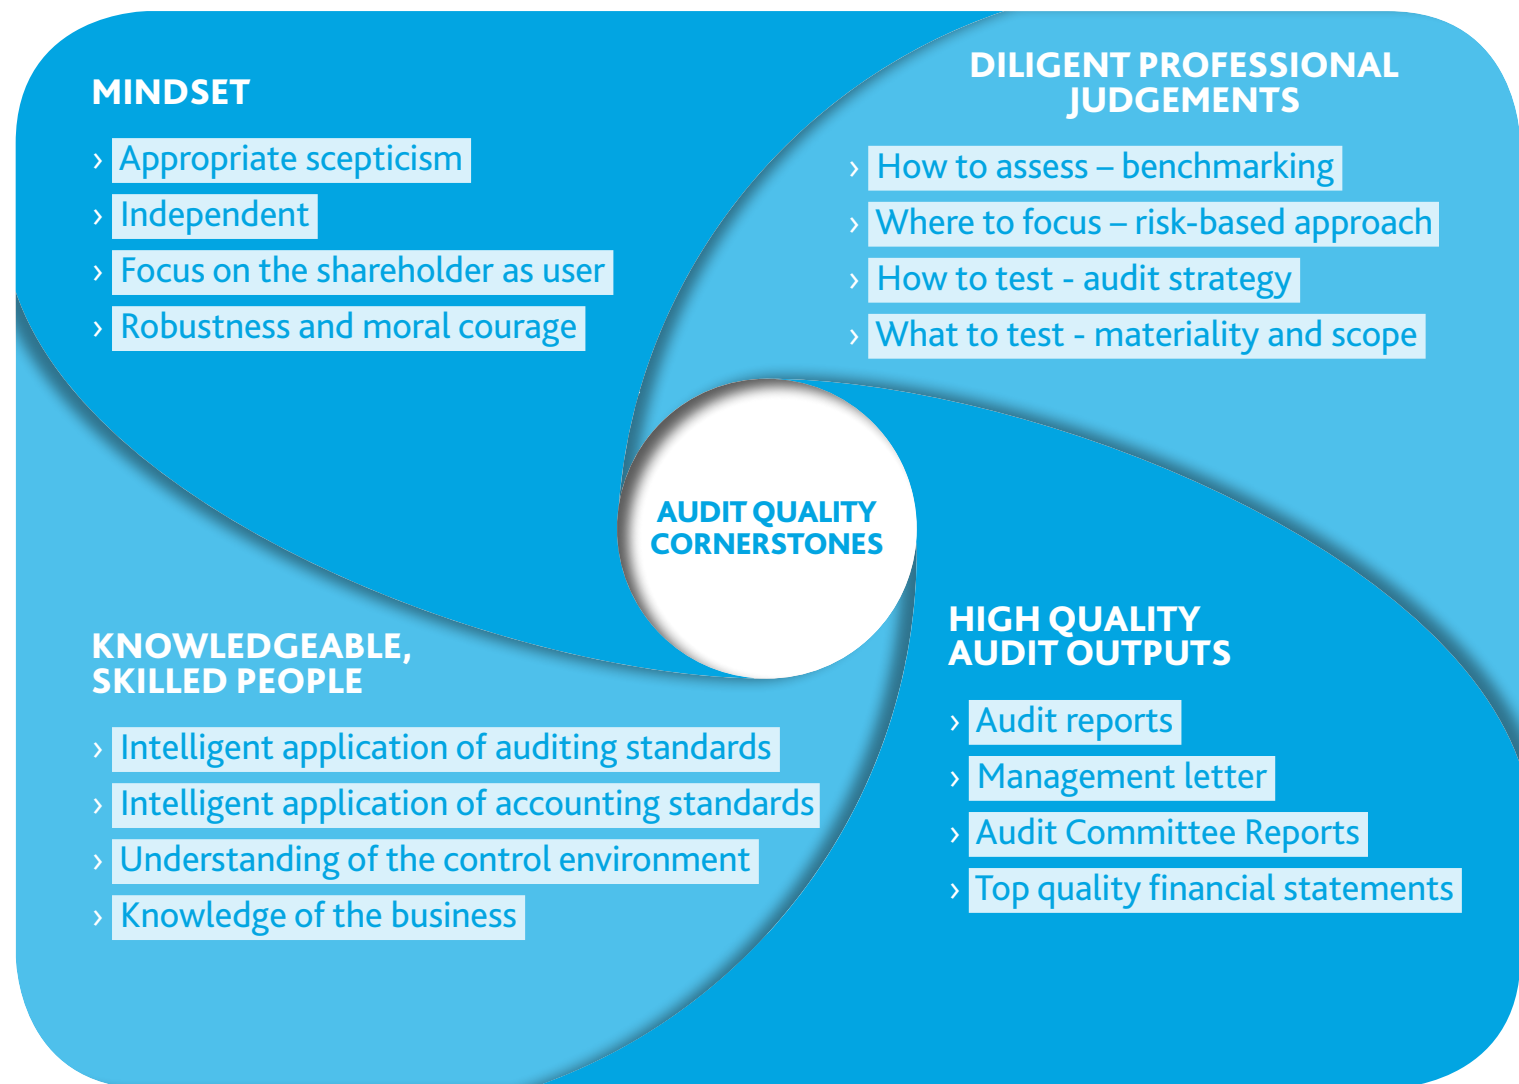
MINDSET

› Appropriate scepticism
› Independent
› Focus on the shareholder as user
› Robustness and moral courage

DILIGENT PROFESSIONAL JUDGEMENTS

› How to assess – benchmarking
› Where to focus – risk-based approach
› How to test - audit strategy
› What to test - materiality and scope

AUDIT QUALITY CORNERSTONES

KNOWLEDGEABLE, SKILLED PEOPLE

› Intelligent application of auditing standards
› Intelligent application of accounting standards
› Understanding of the control environment
› Knowledge of the business

HIGH QUALITY AUDIT OUTPUTS

› Audit reports
› Management letter
› Audit Committee Reports
› Top quality financial statements